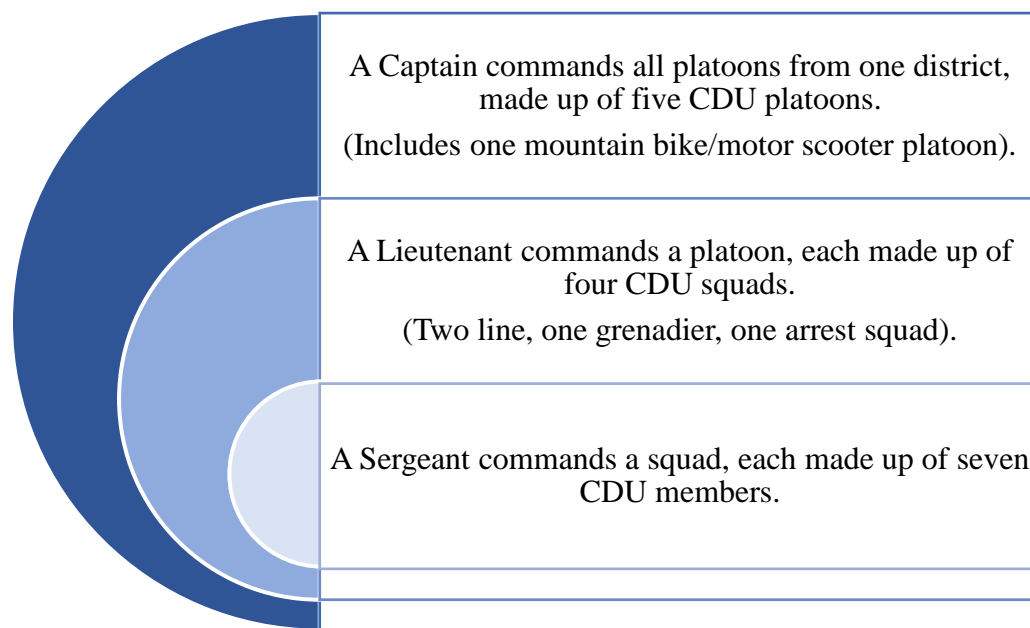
A Captain commands all platoons from one district, made up of five CDU platoons.

(Includes one mountain bike/motor scooter platoon).

A Lieutenant commands a platoon, each made up of four CDU squads.

(Two line, one grenadier, one arrest squad).

A Sergeant commands a squad, each made up of seven CDU members.